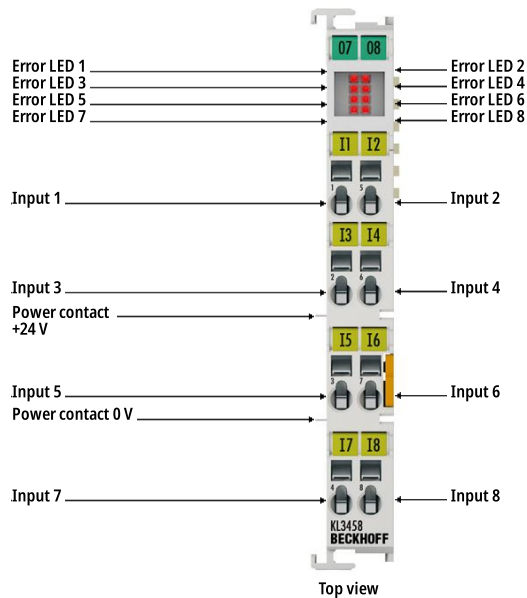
07 08

Error LED 1
Error LED 3
Error LED 5
Error LED 7

Error LED 2
Error LED 4
Error LED 6
Error LED 8

I1 I2

1 5

Input 1

Input 2

I3 I4

2 6

Input 3

Input 4

Power contact +24 V

I5 I6

3 7

Input 5

Input 6

Power contact 0 V

I7 I8

4 8

Input 7

Input 8

KL3458
BECKHOFF

Top view